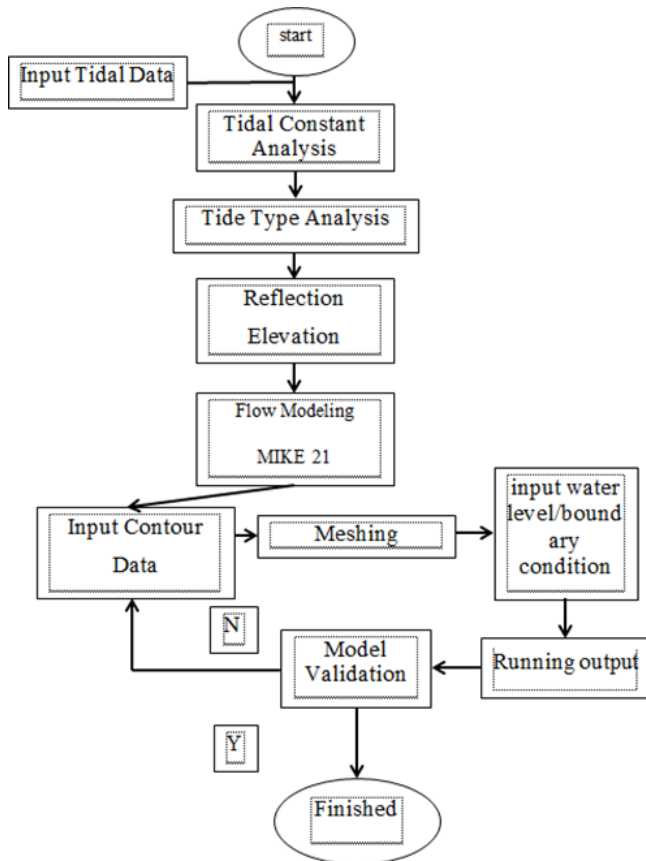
start

Input Tidal Data

Tidal Constant Analysis

Tide Type Analysis

Reflection Elevation

Flow Modeling

MIKE 21

Input Contour Data

Meshing

input water level/bound ary condition

N

Model Validation

Running output

Y

Finished